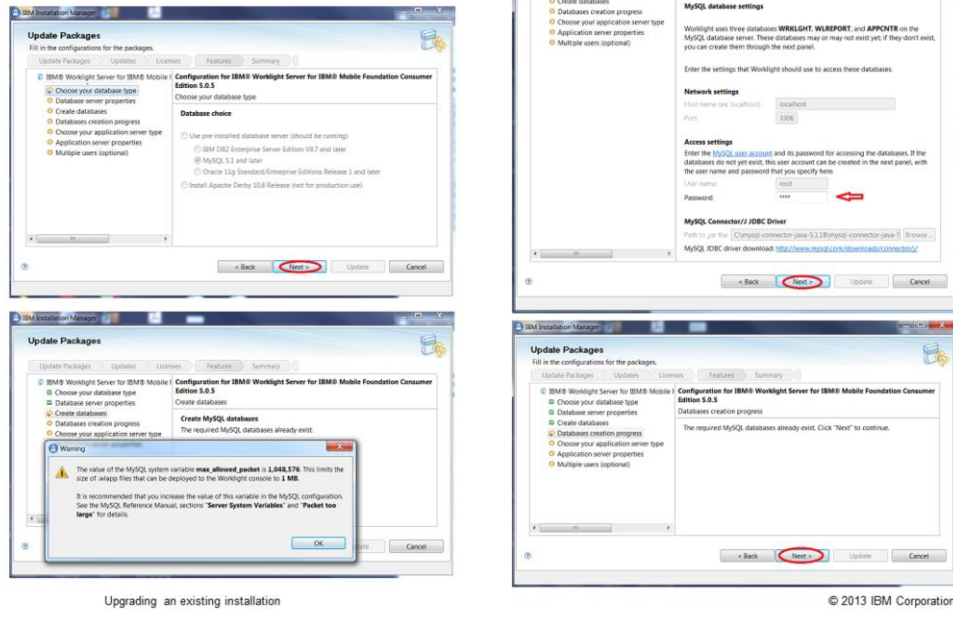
IBM Installation Manager

Update Packages

Fill in the configurations for the packages.

Update Packages | Updates | Licenses | Features | Summary

IBM® Worklight Server for IBM® Mobile F
Choose your database type
Database server properties
Create databases
Databases creation progress
Choose your application server type
Application server properties
Multiple users (optional)

Configuration for IBM® Worklight Server for IBM® Mobile Foundation Consumer Edition 5.0.5

Choose your database type

Database choice

Use pre-installed database server (should be running)
IBM DB2 Enterprise Server Edition V9.7 and later
MySQL 5.1 and later
Oracle 11g Standard/Enterprise Editions Release 1 and later
Install Apache Derby 10.8 Release (not for production use)

< Back | Next > | Update | Cancel

Create databases
Databases creation progress
Choose your application server type
Application server properties
Multiple users (optional)

MySQL database settings

Worklight uses three databases WRKLGHT, WLREPORT, and APPCNTR on the MySQL database server. These databases may or may not exist yet; if they don't exist, you can create them through the next panel.

Enter the settings that Worklight should use to access these databases.

Network settings

Host name (ex: localhost): localhost
Port: 3306

Access settings

Enter the MySQL user account and its password for accessing the databases. If the databases do not yet exist, this user account can be created in the next panel, with the user name and password that you specify here.

User name: root
Password: ****

MySQL Connector/J JDBC Driver

Path to jar file: C:\mysql-connector-java-5.1.18\mysql-connector-java-5 | Browse...
MySQL JDBC driver download: http://www.mysql.com/downloads/connector/j/

< Back | Next > | Update | Cancel

IBM Installation Manager

Update Packages

Update Packages | Updates | Licenses | Features | Summary

IBM® Worklight Server for IBM® Mobile F
Choose your database type
Database server properties
Create databases
Databases creation progress
Choose your application server type

Configuration for IBM® Worklight Server for IBM® Mobile Foundation Consumer Edition 5.0.5

Create databases

Create MySQL databases

The required MySQL databases already exist.

Warning

The value of the MySQL system variable max_allowed_packet is 1,048,576. This limits the size of .wlapp files that can be deployed to the Worklight console to 1 MB.

It is recommended that you increase the value of this variable in the MySQL configuration. See the MySQL Reference Manual, sections "Server System Variables" and "Packet too large" for details.

OK

Update | Cancel

IBM Installation Manager

Update Packages

Fill in the configurations for the packages.

Update Packages | Updates | Licenses | Features | Summary

IBM® Worklight Server for IBM® Mobile F
Choose your database type
Database server properties
Create databases
Databases creation progress
Choose your application server type
Application server properties
Multiple users (optional)

Configuration for IBM® Worklight Server for IBM® Mobile Foundation Consumer Edition 5.0.5

Databases creation progress

The required MySQL databases already exist. Click "Next" to continue.

< Back | Next > | Update | Cancel

Upgrading an existing installation

© 2013 IBM Corporation